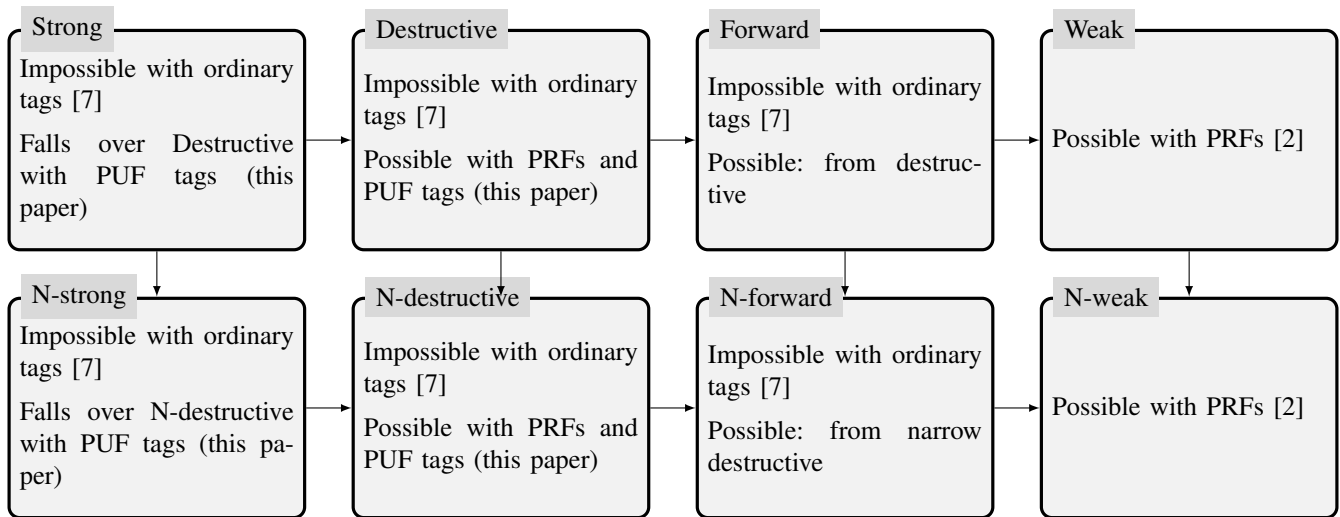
Strong

Impossible with ordinary tags [7]

Falls over Destructive with PUF tags (this paper)

Destructive

Impossible with ordinary tags [7]

Possible with PRFs and PUF tags (this paper)

Forward

Impossible with ordinary tags [7]

Possible: from destructive

Weak

Possible with PRFs [2]

N-strong

Impossible with ordinary tags [7]

Falls over N-destructive with PUF tags (this paper)

N-destructive

Impossible with ordinary tags [7]

Possible with PRFs and PUF tags (this paper)

N-forward

Impossible with ordinary tags [7]

Possible: from narrow destructive

N-weak

Possible with PRFs [2]